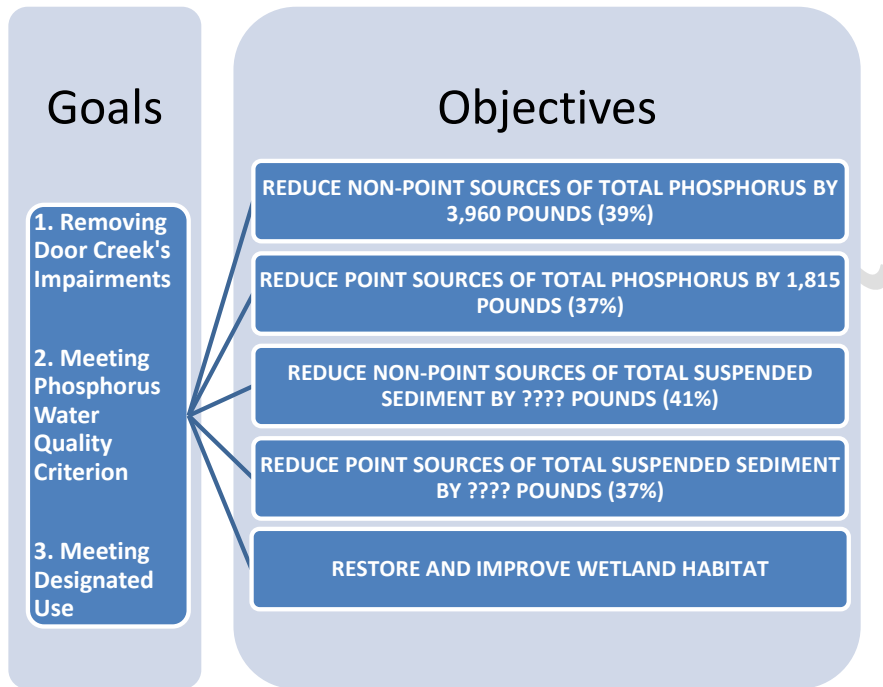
Goals

1. Removing Door Creek's Impairments

2. Meeting Phosphorus Water Quality Criterion

3. Meeting Designated Use

Objectives

REDUCE NON-POINT SOURCES OF TOTAL PHOSPHORUS BY 3,960 POUNDS (39%)

REDUCE POINT SOURCES OF TOTAL PHOSPHORUS BY 1,815 POUNDS (37%)

REDUCE NON-POINT SOURCES OF TOTAL SUSPENDED SEDIMENT BY ???? POUNDS (41%)

REDUCE POINT SOURCES OF TOTAL SUSPENDED SEDIMENT BY ???? POUNDS (37%)

RESTORE AND IMPROVE WETLAND HABITAT